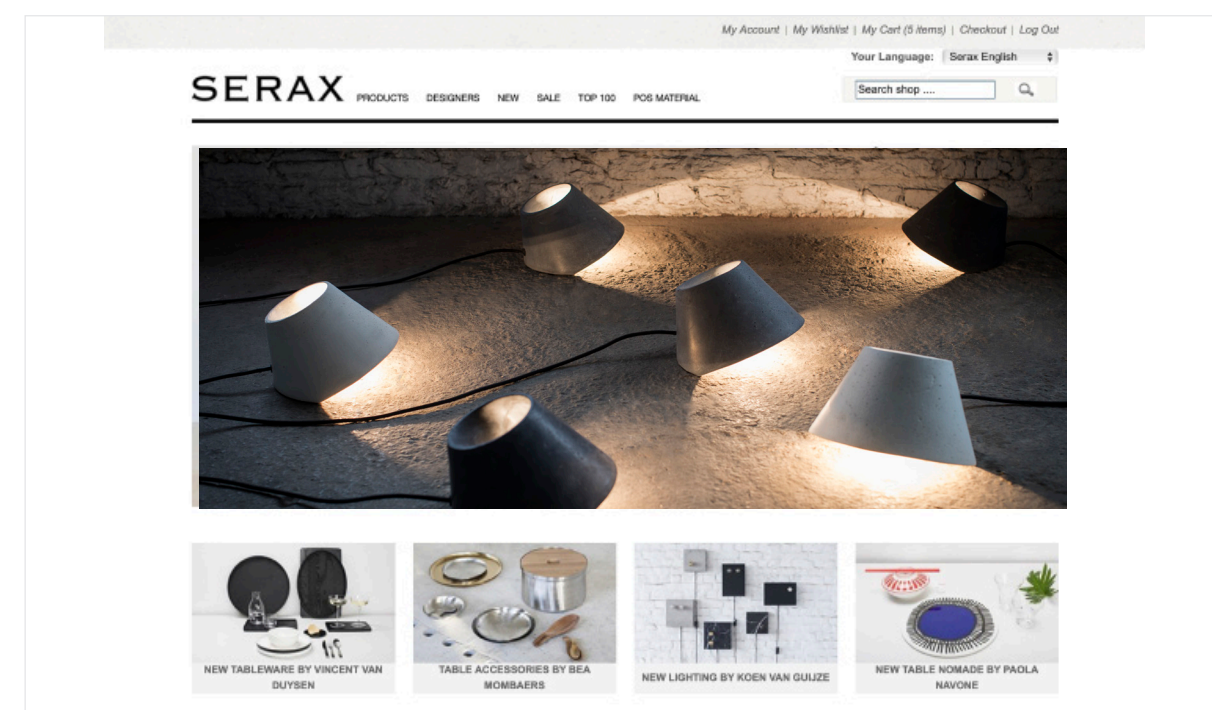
My Account | My Wishlist | My Cart (5 items) | Checkout | Log Out

Your Language: Serax English

SERAX PRODUCTS DESIGNERS NEW SALE TOP 100 POS MATERIAL

Search shop ....

NEW TABLEWARE BY VINCENT VAN DUYSEN

TABLE ACCESSORIES BY BEA MOMBAERS

NEW LIGHTING BY KOEN VAN GUIJZE

NEW TABLE NOMADE BY PAOLA NAVONE